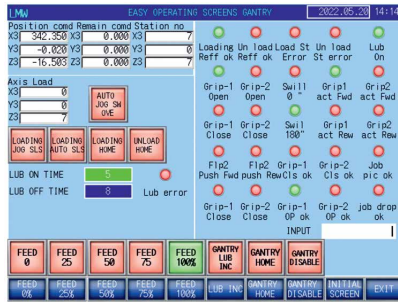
LMW EASY OPERATING SCREENS GANTRY 2022.05.20 14:14

| Position comd | Remain comd | Station no |
|---|---|---|
| X3 342.350 | X3 0.000 | X3 7 |
| Y3 -0.020 | Y3 0.000 | Y3 0 |
| Z3 -16.503 | Z3 0.000 | Z3 7 |

Axis Load
X3 0
Y3 0
Z3 7

AUTO JOG SW OVE

LOADING JOG SLS
LOADING AUTO SLS
LOADING HOME
UNLOAD HOME

LUB ON TIME 5
LUB OFF TIME 8
Lub error

| Loading Reff ok | Un load Reff ok | Load St Error | Un load St error | Lub On |
|---|---|---|---|---|
| Grip-1 Open | Grip-2 Open | Swill 0 ° | Grip1 act Fwd | Grip2 act Fwd |
| Grip-1 Close | Grip-2 Close | Swil 180° | Grip1 act Rew | Grip2 act Rew |
| Flp2 Push Fwd | Flp2 push Rew | Grip-1 Cls ok | Grip-2 Cls ok | Job pic ok |
| Grip-1 Close | Grip-2 Close | Grip-1 OP ok | Grip-2 OP ok | job drop ok |

INPUT

FEED 0
FEED 25
FEED 50
FEED 75
FEED 100%
GANTRY LUB INC
GANTRY HOME
GANTRY DISABLE

FEED 0%
FEED 25%
FEED 50%
FEED 75%
FEED 100%
LUB INC
GANTRY HOME
GANTRY DISABLE
INITIAL SCREEN
EXIT